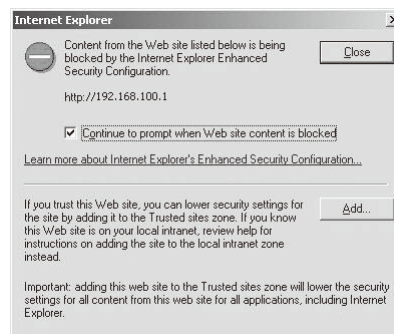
Internet Explorer

Content from the Web site listed below is being blocked by the Internet Explorer Enhanced Security Configuration.

Close

http://192.168.100.1

Continue to prompt when Web site content is blocked

Learn more about Internet Explorer's Enhanced Security Configuration...

If you trust this Web site, you can lower security settings for the site by adding it to the Trusted sites zone. If you know this Web site is on your local intranet, review help for instructions on adding the site to the local intranet zone instead.

Add...

Important: adding this web site to the Trusted sites zone will lower the security settings for all content from this web site for all applications, including Internet Explorer.